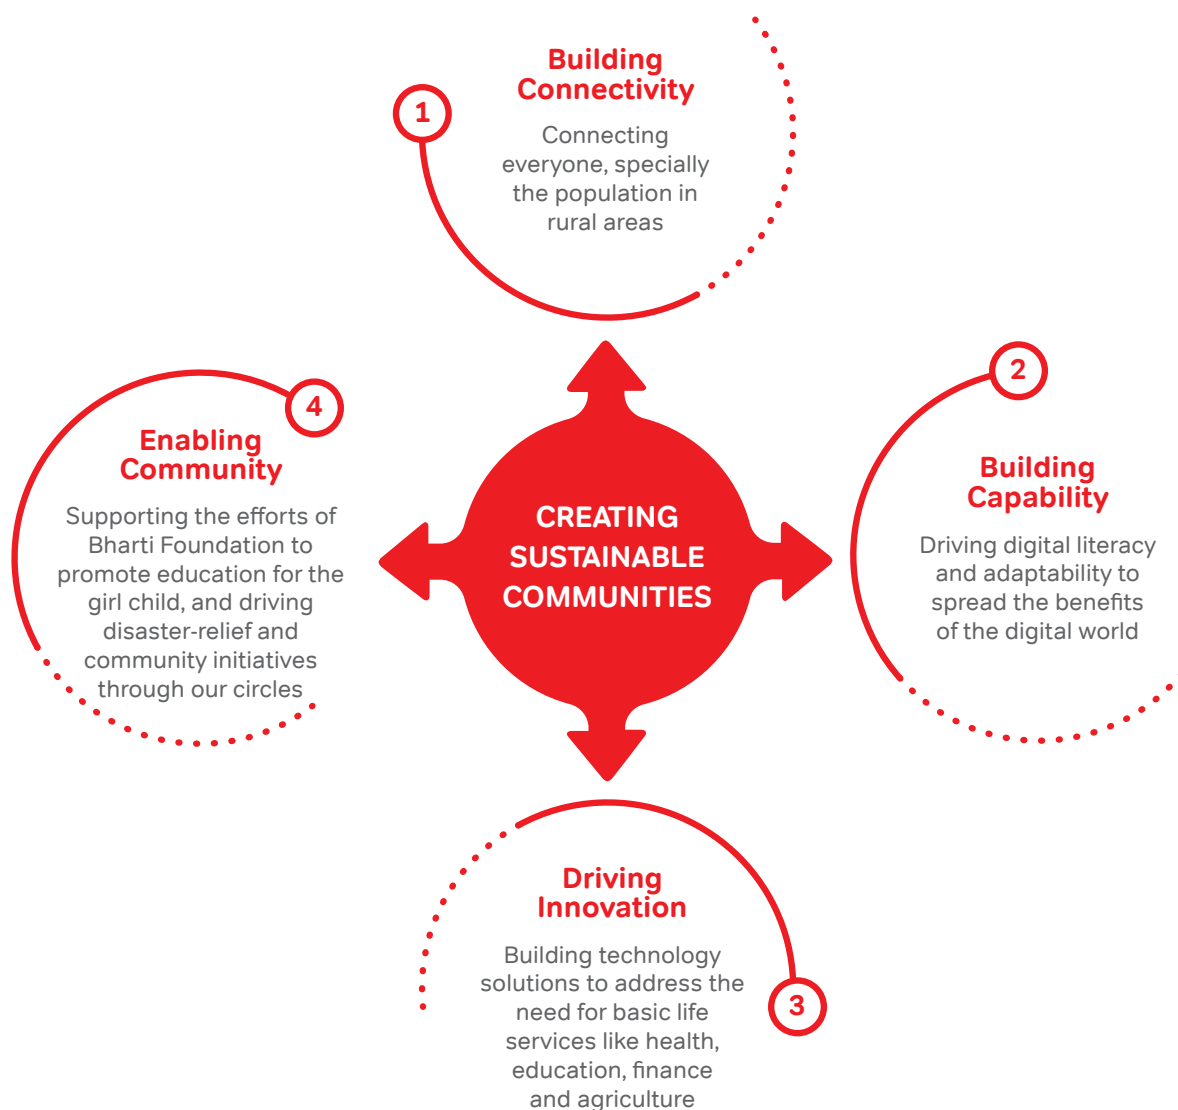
1

Building Connectivity

Connecting everyone, specially the population in rural areas

CREATING SUSTAINABLE COMMUNITIES

2

Building Capability

Driving digital literacy and adaptability to spread the benefits of the digital world

3

Driving Innovation

Building technology solutions to address the need for basic life services like health, education, finance and agriculture

4

Enabling Community

Supporting the efforts of Bharti Foundation to promote education for the girl child, and driving disaster-relief and community initiatives through our circles